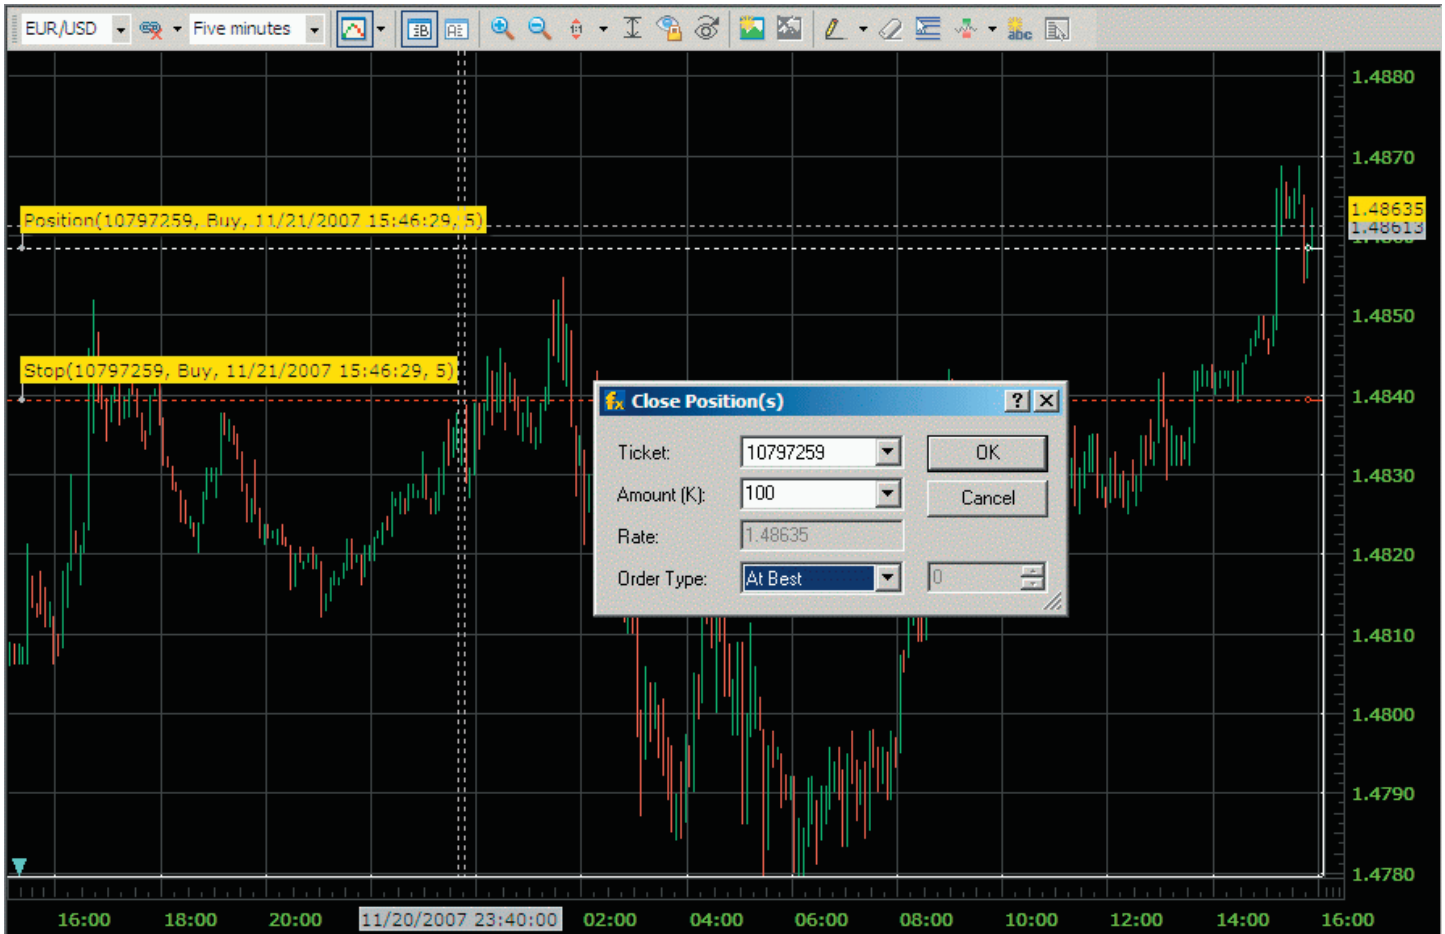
EUR/USD Five minutes

Position(10797259, Buy, 11/21/2007 15:46:29, 5)

Stop(10797259, Buy, 11/21/2007 15:46:29, 5)

Close Position(s) ? ×

Ticket: 10797259
Amount (K): 100
Rate: 1.48635
Order Type: At Best 0

OK
Cancel

1.4880
1.4870
1.48635
1.48613
1.4850
1.4840
1.4830
1.4820
1.4810
1.4800
1.4790
1.4780

16:00 18:00 20:00 11/20/2007 23:40:00 02:00 04:00 06:00 08:00 10:00 12:00 14:00 16:00